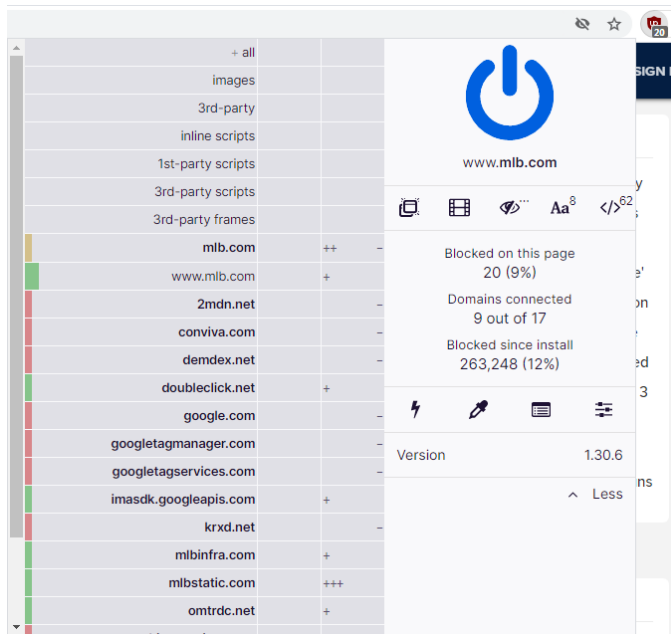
20

+ all
images
3rd-party
inline scripts
1st-party scripts
3rd-party scripts
3rd-party frames
mlb.com ++
www.mlb.com +
2mdn.net
conviva.com
demdex.net
doubleclick.net +
google.com
googletagmanager.com
googletagservices.com
imasdk.googleapis.com +
krxd.net
mlbinfra.com +
mlbstatic.com +++
omtrdc.net +

www.mlb.com

Aa8 </>62

Blocked on this page
20 (9%)
Domains connected
9 out of 17
Blocked since install
263,248 (12%)

Version 1.30.6

Less

SIGN